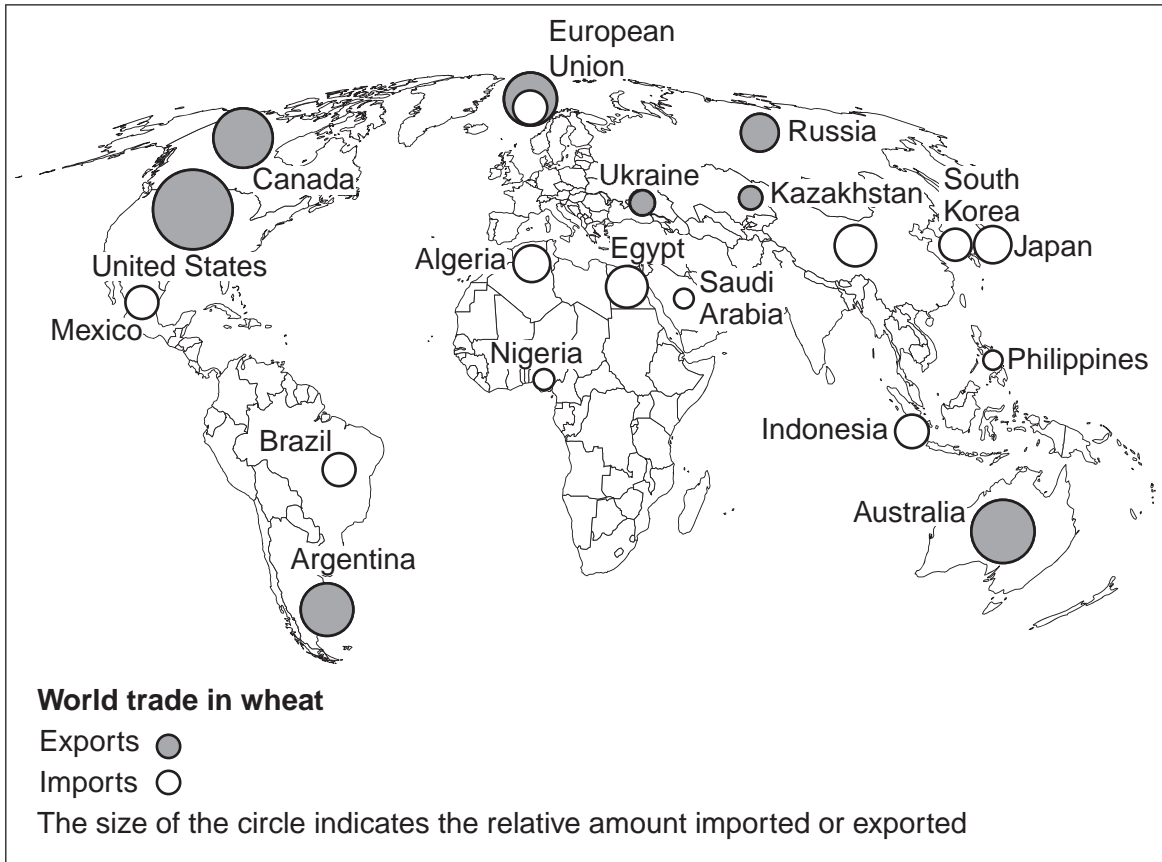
European Union

Russia

Canada

Ukraine

Kazakhstan

South Korea

Japan

United States

Algeria

Egypt

Saudi Arabia

Mexico

Nigeria

Philippines

Brazil

Indonesia

Australia

Argentina

**World trade in wheat**

Exports

Imports

The size of the circle indicates the relative amount imported or exported